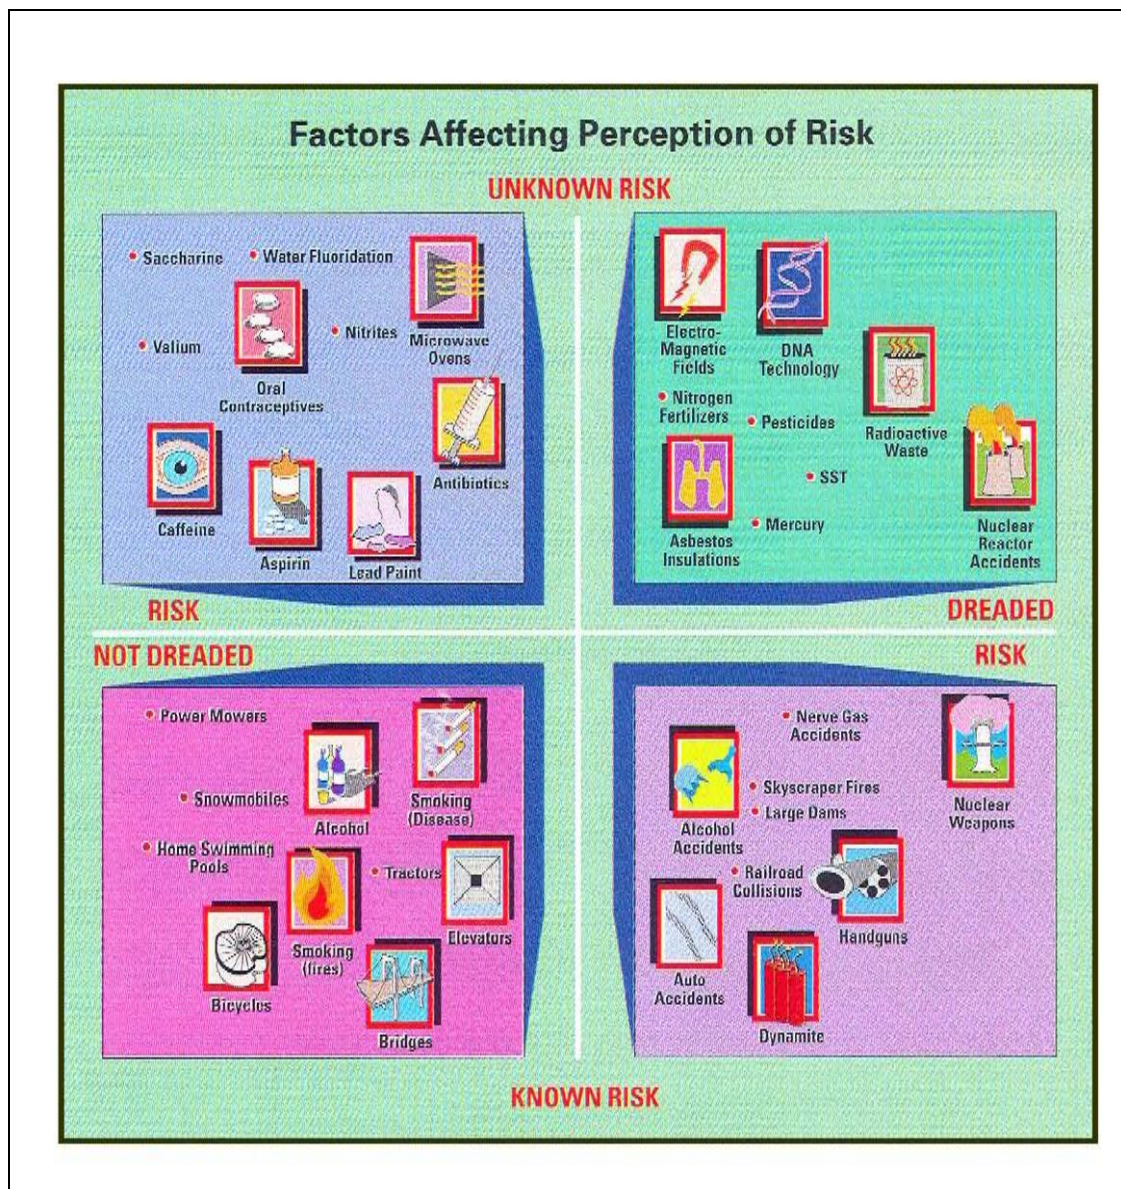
Factors Affecting Perception of Risk

UNKNOWN RISK

• Saccharine
• Water Fluoridation
• Valium
• Nitrites
Microwave Ovens
Oral Contraceptives
Antibiotics
Caffeine
Aspirin
Lead Paint

Electro-Magnetic Fields
DNA Technology
• Nitrogen Fertilizers
• Pesticides
Radioactive Waste
• SST
• Mercury
Asbestos Insulations
Nuclear Reactor Accidents

RISK
DREADED
NOT DREADED
RISK

• Power Mowers
Alcohol
Smoking (Disease)
• Snowmobiles
• Home Swimming Pools
• Tractors
Elevators
Smoking (fires)
Bicycles
Bridges

• Nerve Gas Accidents
Nuclear Weapons
• Skyscraper Fires
• Large Dams
Alcohol Accidents
• Railroad Collisions
Handguns
Auto Accidents
Dynamite

KNOWN RISK